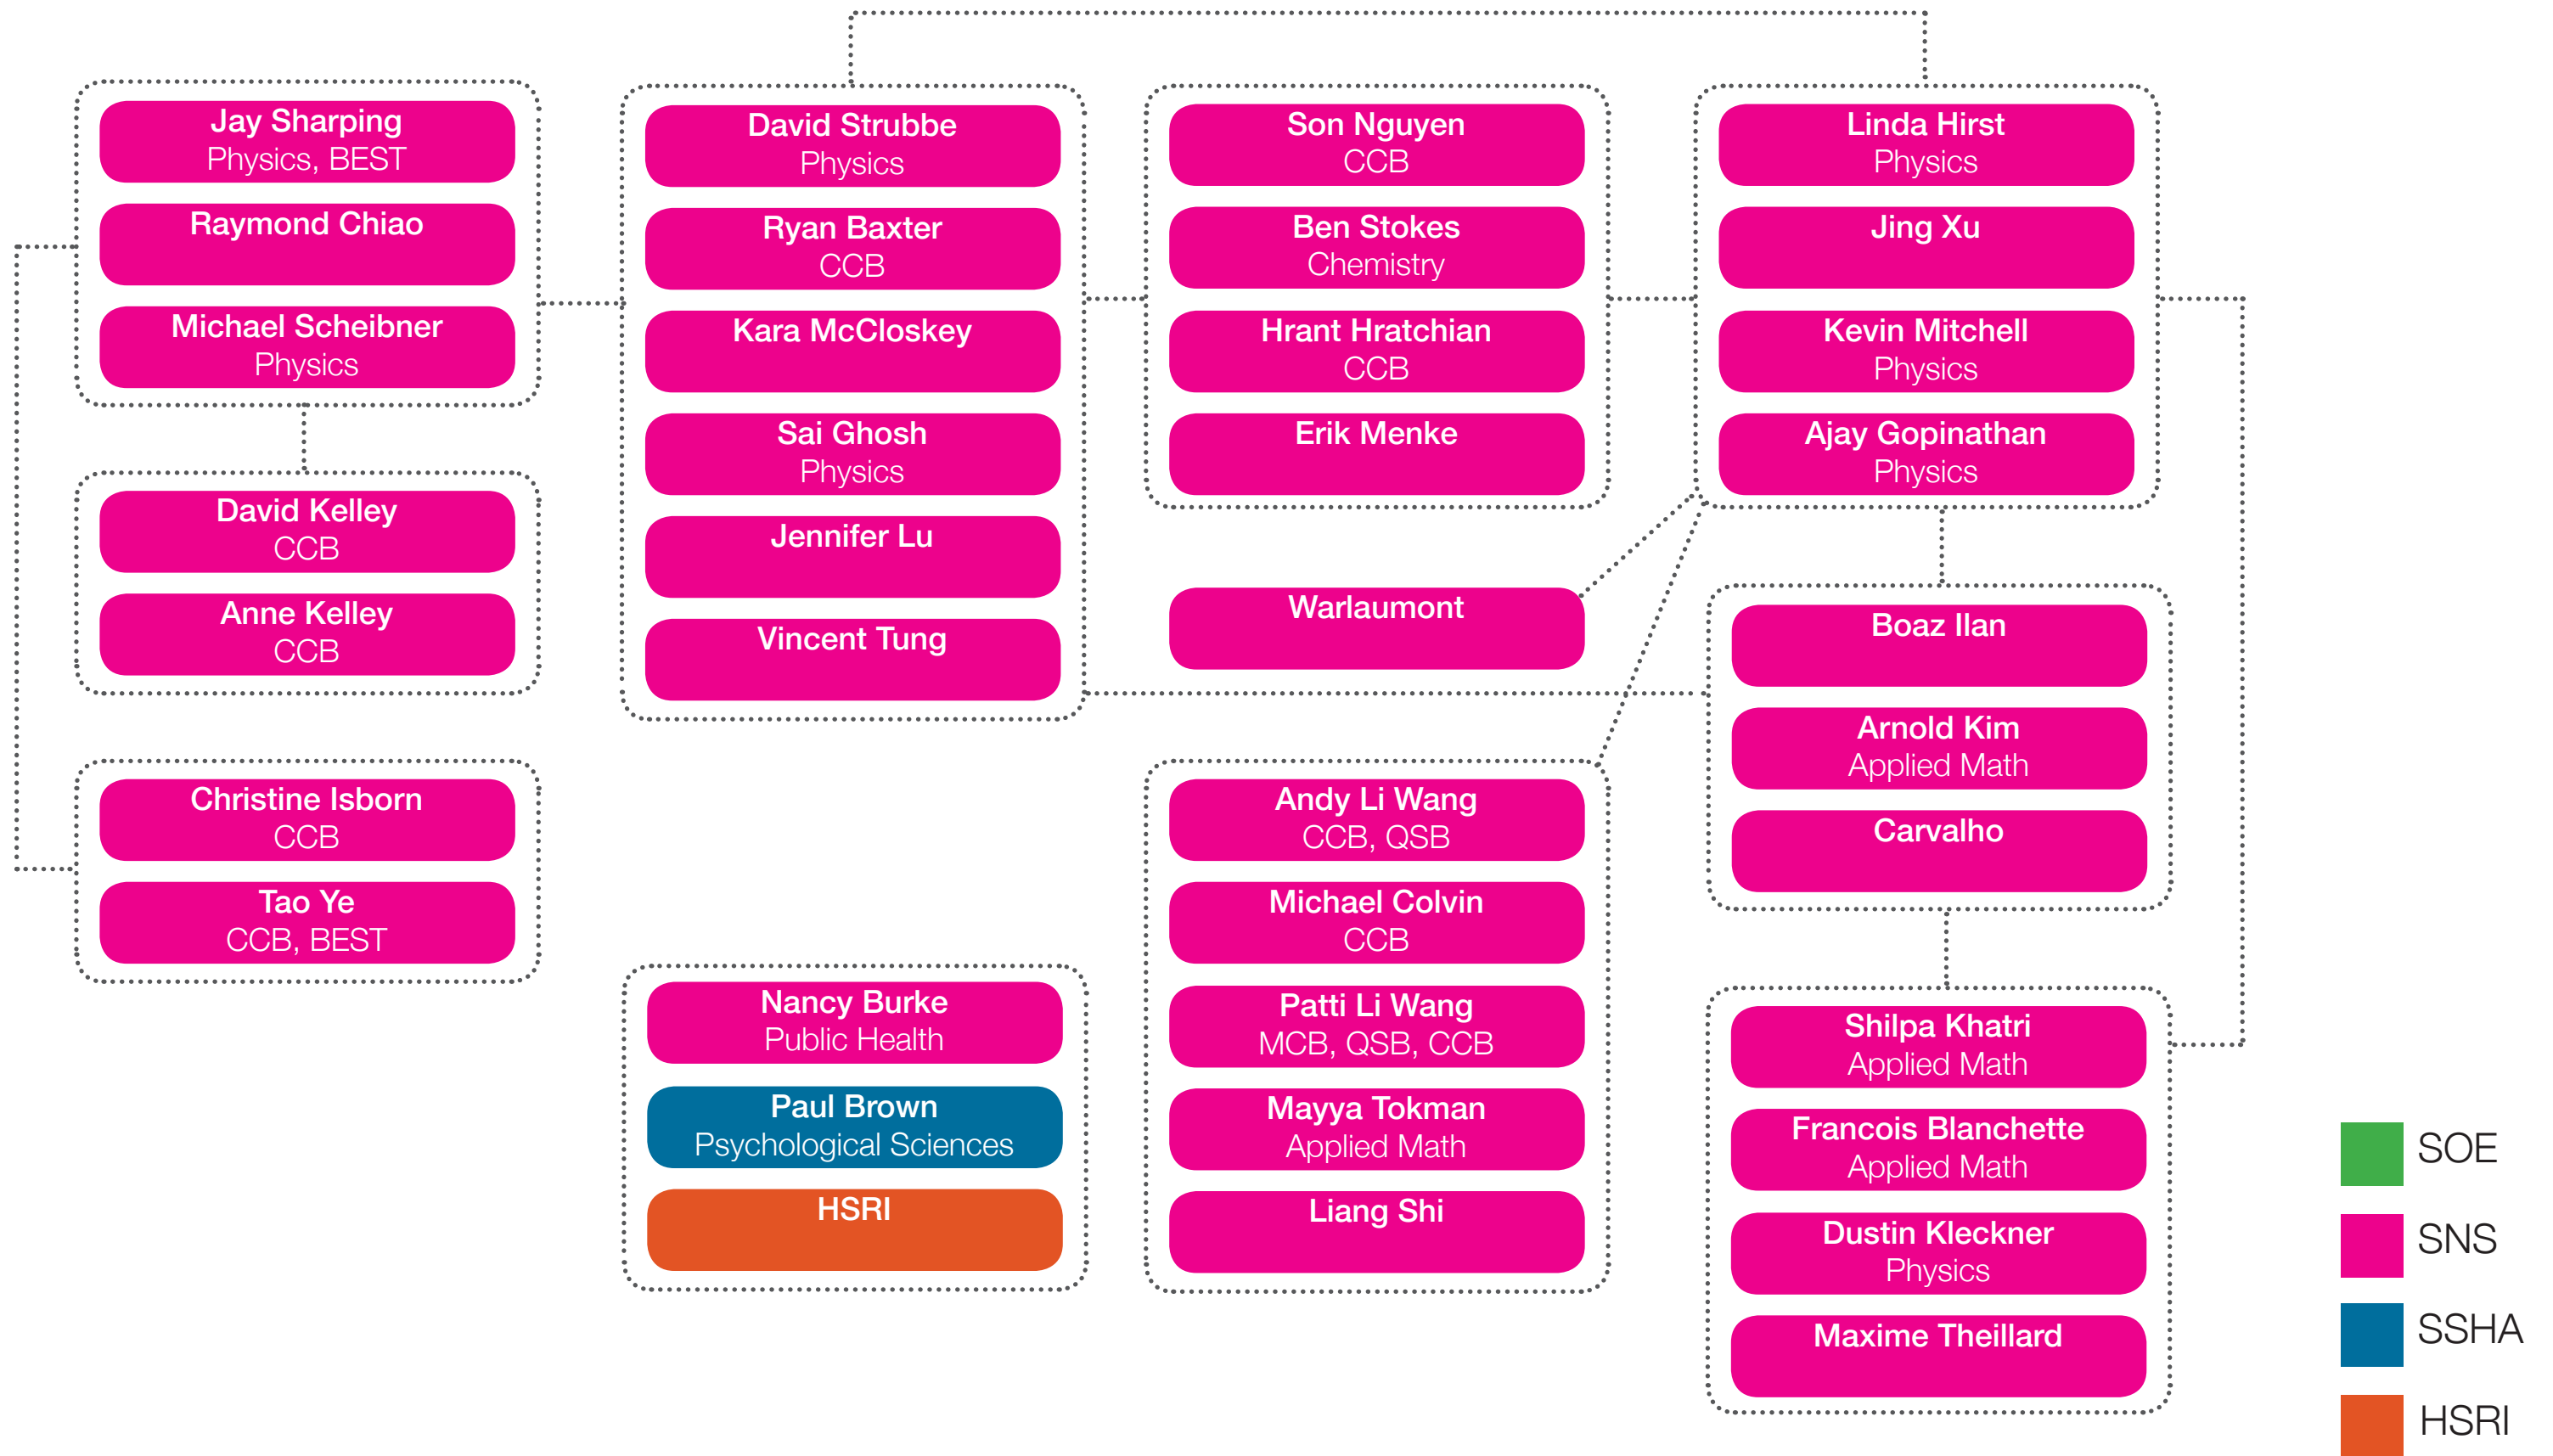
Jay Sharping
Physics, BEST

Raymond Chiao

Michael Scheibner
Physics

David Kelley
CCB

Anne Kelley
CCB

Christine Isborn
CCB

Tao Ye
CCB, BEST

David Strubbe
Physics

Ryan Baxter
CCB

Kara McCloskey

Sai Ghosh
Physics

Jennifer Lu

Vincent Tung

Nancy Burke
Public Health

Paul Brown
Psychological Sciences

HSRI

Son Nguyen
CCB

Ben Stokes
Chemistry

Hrant Hratchian
CCB

Erik Menke

Warlaumont

Andy Li Wang
CCB, QSB

Michael Colvin
CCB

Patti Li Wang
MCB, QSB, CCB

Mayya Tokman
Applied Math

Liang Shi

Linda Hirst
Physics

Jing Xu

Kevin Mitchell
Physics

Ajay Gopinathan
Physics

Boaz Ilan

Arnold Kim
Applied Math

Carvalho

Shilpa Khatri
Applied Math

Francois Blanchette
Applied Math

Dustin Kleckner
Physics

Maxime Theillard

SOE
SNS
SSHA
HSRI